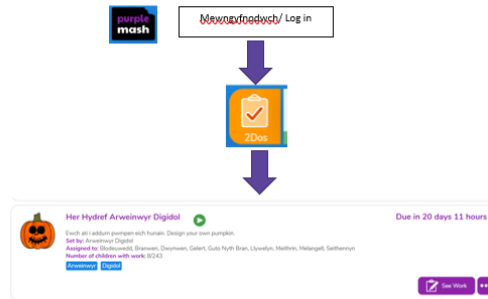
purple mash

Mewngyfnodwch/ Log in

2Dos

Her Hydref Arweinwyr Digidol

Due in 20 days 11 hours

Ewch ati i addurn pwmpen eich hunain. Design your own pumpkin.

Set by: Arweinwyr Digidol

Assigned to: Blodeuwedd, Branwen, Dwynwen, Gelert, Guto Nyth Bran, Llywelyn, Meithrin, Melangell, Seithenyn

Number of children with work: 8/243

Arweinwyr Digidol

See Work